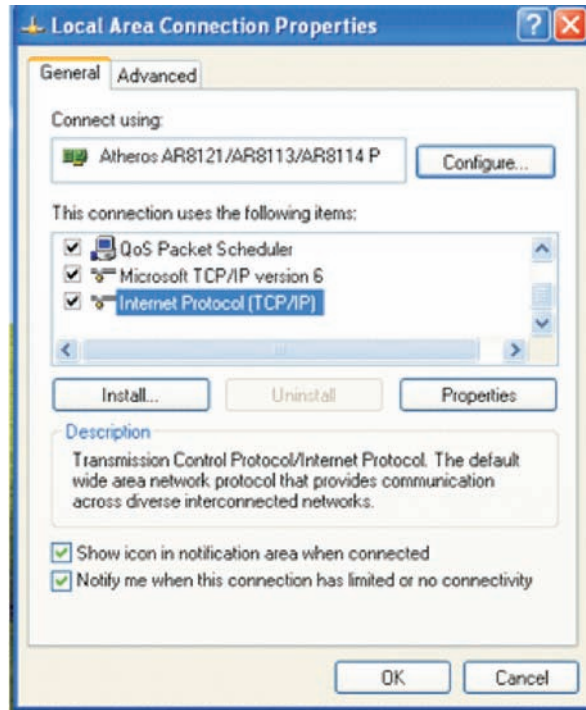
Local Area Connection Properties

General Advanced

Connect using:

Atheros AR8121/AR8113/AR8114 P

Configure...

This connection uses the following items:

QoS Packet Scheduler
Microsoft TCP/IP version 6
Internet Protocol (TCP/IP)

Install...
Uninstall
Properties

Description

Transmission Control Protocol/Internet Protocol. The default wide area network protocol that provides communication across diverse interconnected networks.

Show icon in notification area when connected
Notify me when this connection has limited or no connectivity

OK
Cancel